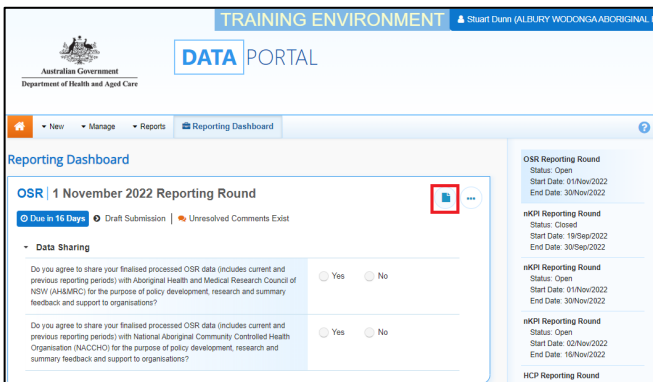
TRAINING ENVIRONMENT

Stuart Dunn (ALBURY WODONGA ABORIGINAL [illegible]

Australian Government
Department of Health and Aged Care

DATA PORTAL

New Manage Reports Reporting Dashboard

Reporting Dashboard

OSR | 1 November 2022 Reporting Round

Due in 16 Days Draft Submission | Unresolved Comments Exist

Data Sharing

Do you agree to share your finalised processed OSR data (includes current and previous reporting periods) with Aboriginal Health and Medical Research Council of NSW (AH&MRC) for the purpose of policy development, research and summary feedback and support to organisations?

Yes No

Do you agree to share your finalised processed OSR data (includes current and previous reporting periods) with National Aboriginal Community Controlled Health Organisation (NACCHO) for the purpose of policy development, research and summary feedback and support to organisations?

Yes No

OSR Reporting Round
Status: Open
Start Date: 01/Nov/2022
End Date: 30/Nov/2022

nKPI Reporting Round
Status: Closed
Start Date: 19/Sep/2022
End Date: 30/Sep/2022

nKPI Reporting Round
Status: Open
Start Date: 01/Nov/2022
End Date: 30/Nov/2022

nKPI Reporting Round
Status: Open
Start Date: 02/Nov/2022
End Date: 16/Nov/2022

HCP Reporting Round